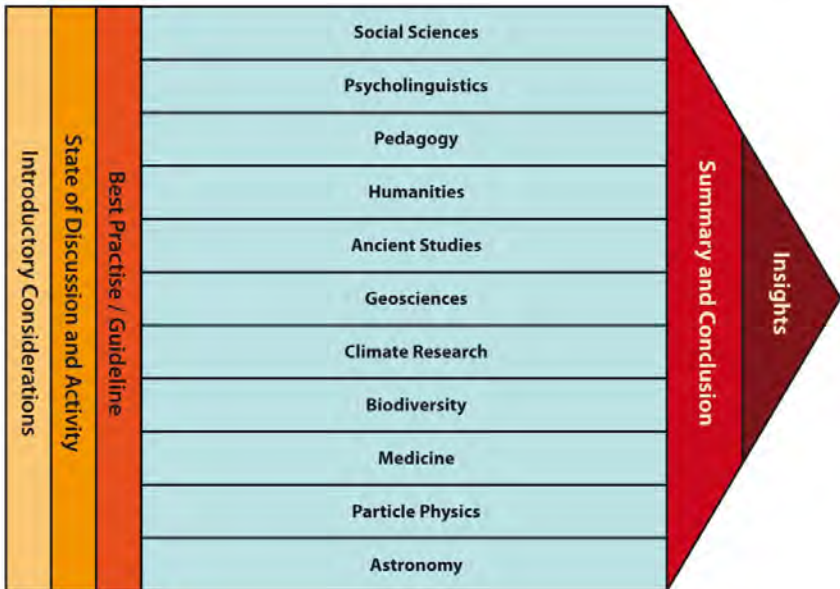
Introductory Considerations

State of Discussion and Activity

Best Practise / Guideline

Social Sciences

Psycholinguistics

Pedagogy

Humanities

Ancient Studies

Geosciences

Climate Research

Biodiversity

Medicine

Particle Physics

Astronomy

Summary and Conclusion

Insights